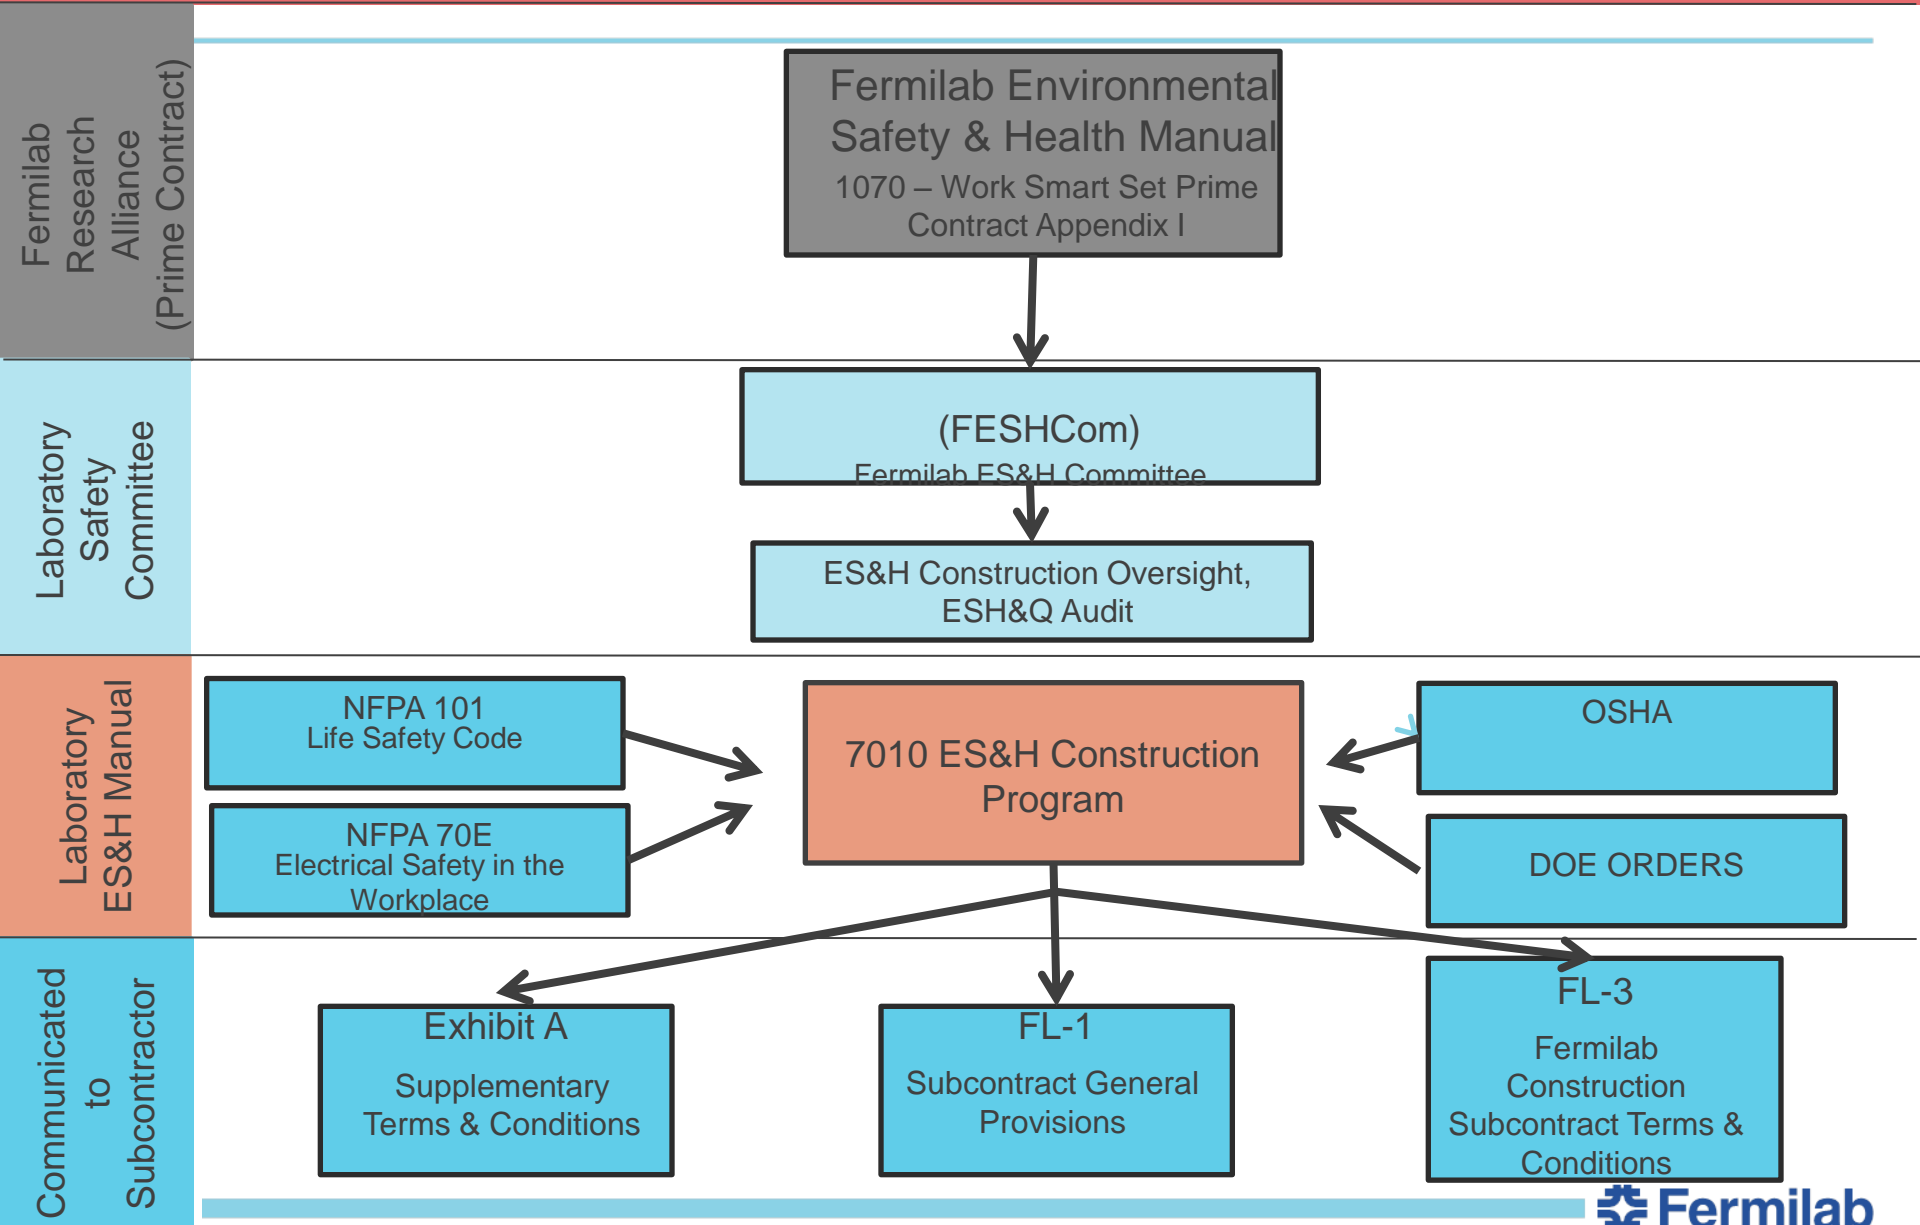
Fermilab Research Alliance (Prime Contract)

Fermilab Environmental Safety & Health Manual
1070 – Work Smart Set Prime Contract Appendix I

Laboratory Safety Committee

(FESHCom)
Fermilab ES&H Committee

ES&H Construction Oversight, ESH&Q Audit

Laboratory ES&H Manual

NFPA 101
Life Safety Code

NFPA 70E
Electrical Safety in the Workplace

7010 ES&H Construction Program

OSHA

DOE ORDERS

Communicated to Subcontractor

Exhibit A
Supplementary Terms & Conditions

FL-1
Subcontract General Provisions

FL-3
Fermilab Construction Subcontract Terms & Conditions

Fermilab